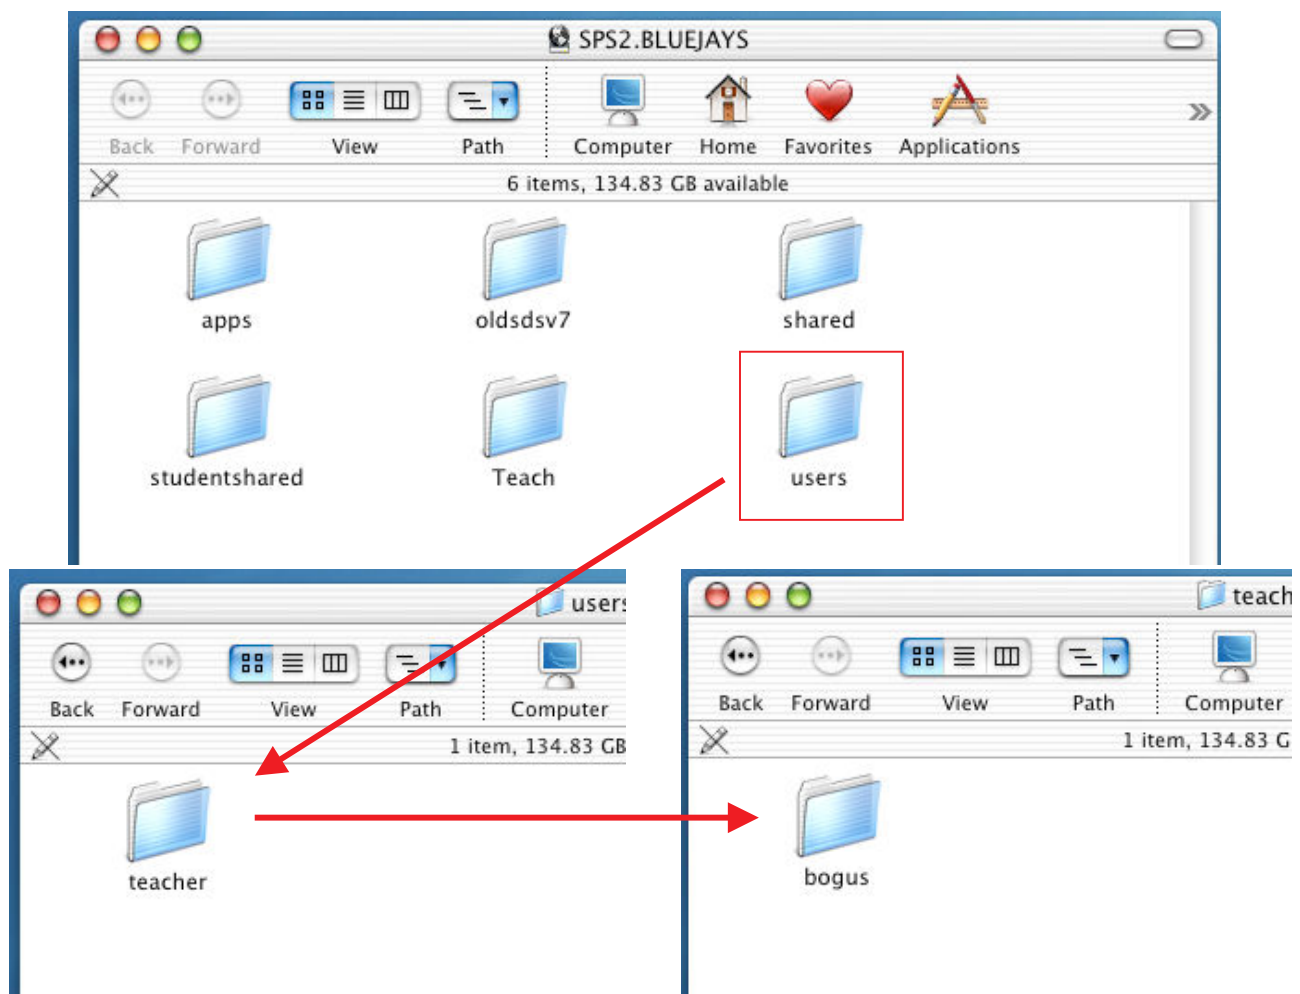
SPS2.BLUEJAYS

Back Forward View Path Computer Home Favorites Applications

6 items, 134.83 GB available

apps oldsdsv7 shared

studentshared Teach users

users

Back Forward View Path Computer

1 item, 134.83 GB

teacher

teach

Back Forward View Path Computer

1 item, 134.83 G

bogus